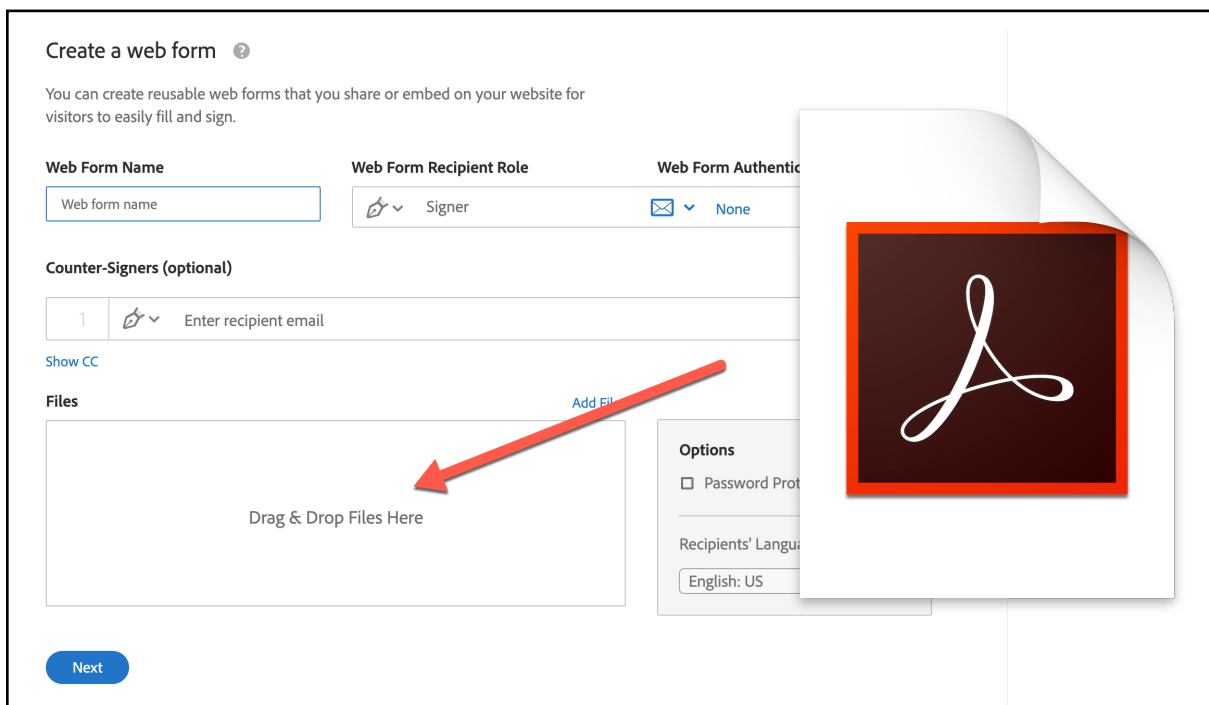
Create a web form

You can create reusable web forms that you share or embed on your website for visitors to easily fill and sign.

Web Form Name

Web form name

Web Form Recipient Role

Signer

Web Form Authentic

None

Counter-Signers (optional)

1

Enter recipient email

Show CC

Files

Add Fil

Drag & Drop Files Here

Options

Password Prot

Recipients' Langu

English: US

Next